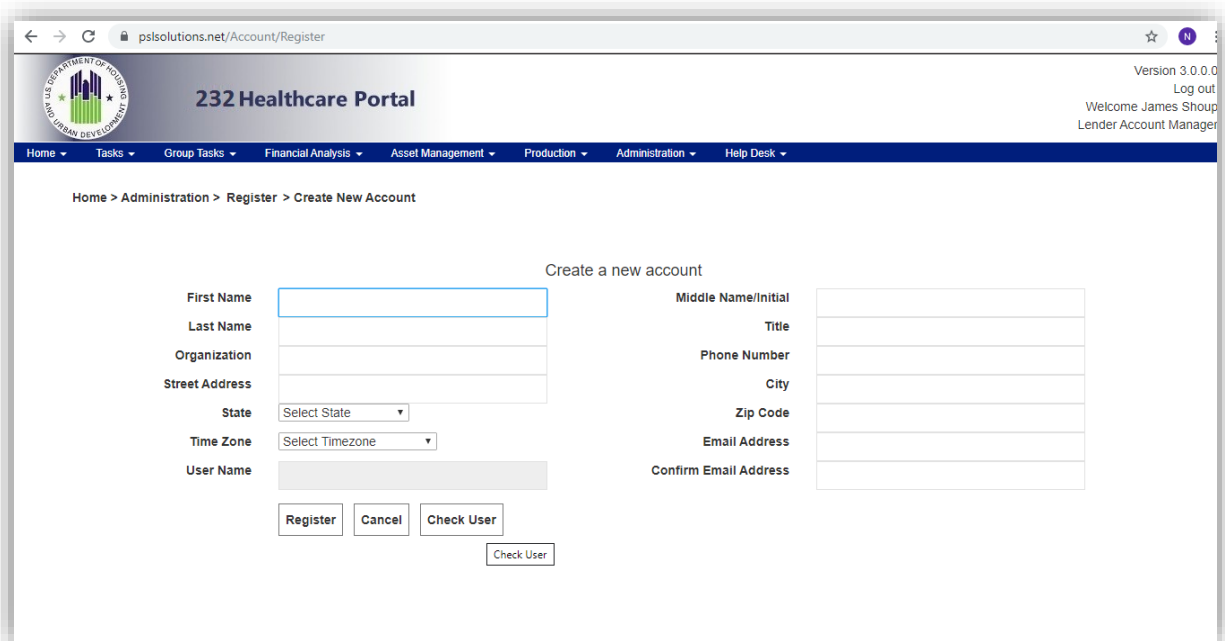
pslsolutions.net/Account/Register

N

DEPARTMENT OF HOUSING AND URBAN DEVELOPMENT U.S.

232 Healthcare Portal

Version 3.0.0.0
Log out
Welcome James Shoup
Lender Account Manager

Home ▾ Tasks ▾ Group Tasks ▾ Financial Analysis ▾ Asset Management ▾ Production ▾ Administration ▾ Help Desk ▾

Home > Administration > Register > Create New Account

Create a new account

| | | | |
|---|---|---|---|
| First Name | | Middle Name/Initial | |
| Last Name | | Title | |
| Organization | | Phone Number | |
| Street Address | | City | |
| State | Select State | Zip Code | |
| Time Zone | Select Timezone | Email Address | |
| User Name | | Confirm Email Address | |

Register Cancel Check User

Check User